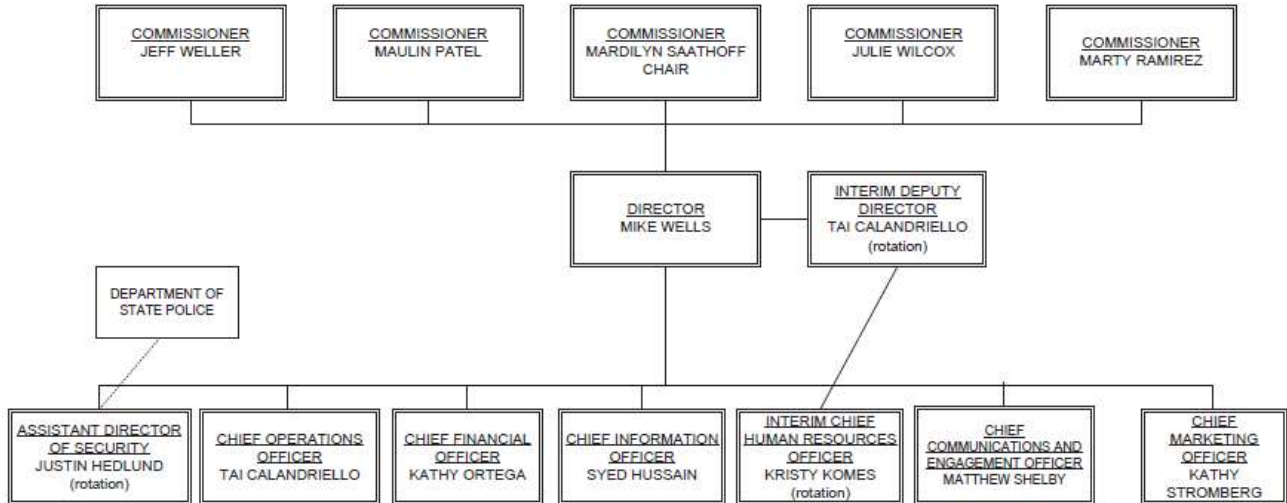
COMMISSIONER
JEFF WELLER

COMMISSIONER
MAULIN PATEL

COMMISSIONER
MARDILYN SAATHOFF
CHAIR

COMMISSIONER
JULIE WILCOX

COMMISSIONER
MARTY RAMIREZ

DIRECTOR
MIKE WELLS

INTERIM DEPUTY DIRECTOR
TAI CALANDRIELLO
(rotation)

DEPARTMENT OF STATE POLICE

ASSISTANT DIRECTOR OF SECURITY
JUSTIN HEDLUND
(rotation)

CHIEF OPERATIONS OFFICER
TAI CALANDRIELLO

CHIEF FINANCIAL OFFICER
KATHY ORTEGA

CHIEF INFORMATION OFFICER
SYED HUSSAIN

INTERIM CHIEF HUMAN RESOURCES OFFICER
KRISTY KOMES
(rotation)

CHIEF COMMUNICATIONS AND ENGAGEMENT OFFICER
MATTHEW SHELBY

CHIEF MARKETING OFFICER
KATHY STROMBERG